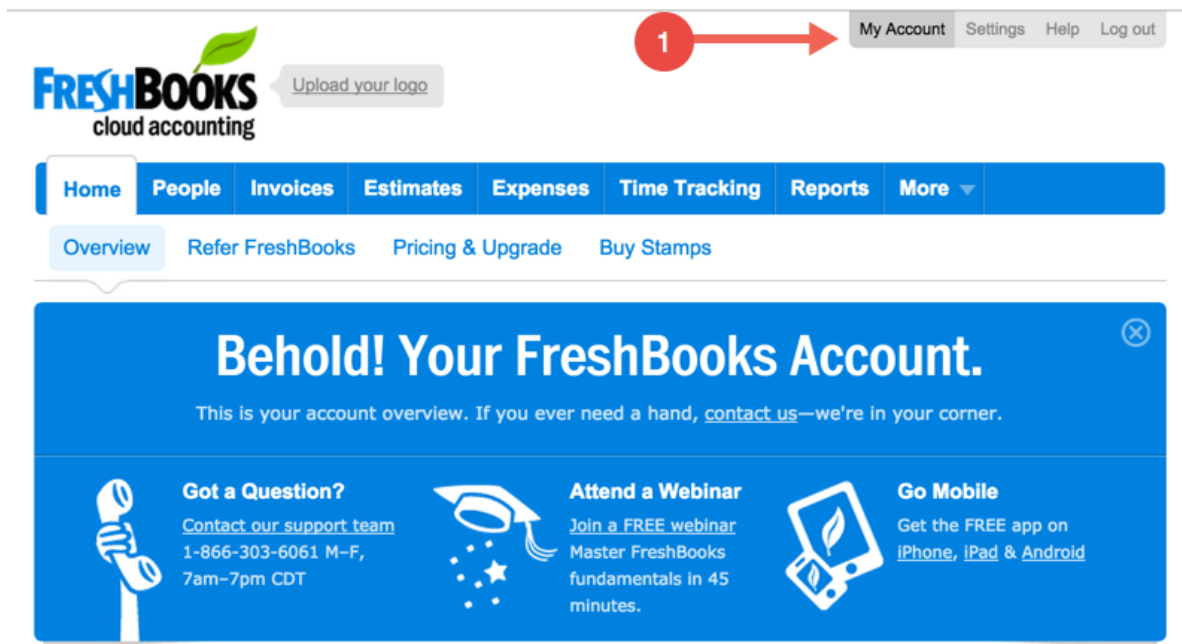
1

My Account Settings Help Log out

FRESHBOOKS cloud accounting

Upload your logo

Home People Invoices Estimates Expenses Time Tracking Reports More

Overview Refer FreshBooks Pricing & Upgrade Buy Stamps

Behold! Your FreshBooks Account.

This is your account overview. If you ever need a hand, contact us—we're in your corner.

Got a Question?
Contact our support team
1-866-303-6061 M–F, 7am–7pm CDT

Attend a Webinar
Join a FREE webinar
Master FreshBooks fundamentals in 45 minutes.

Go Mobile
Get the FREE app on iPhone, iPad & Android